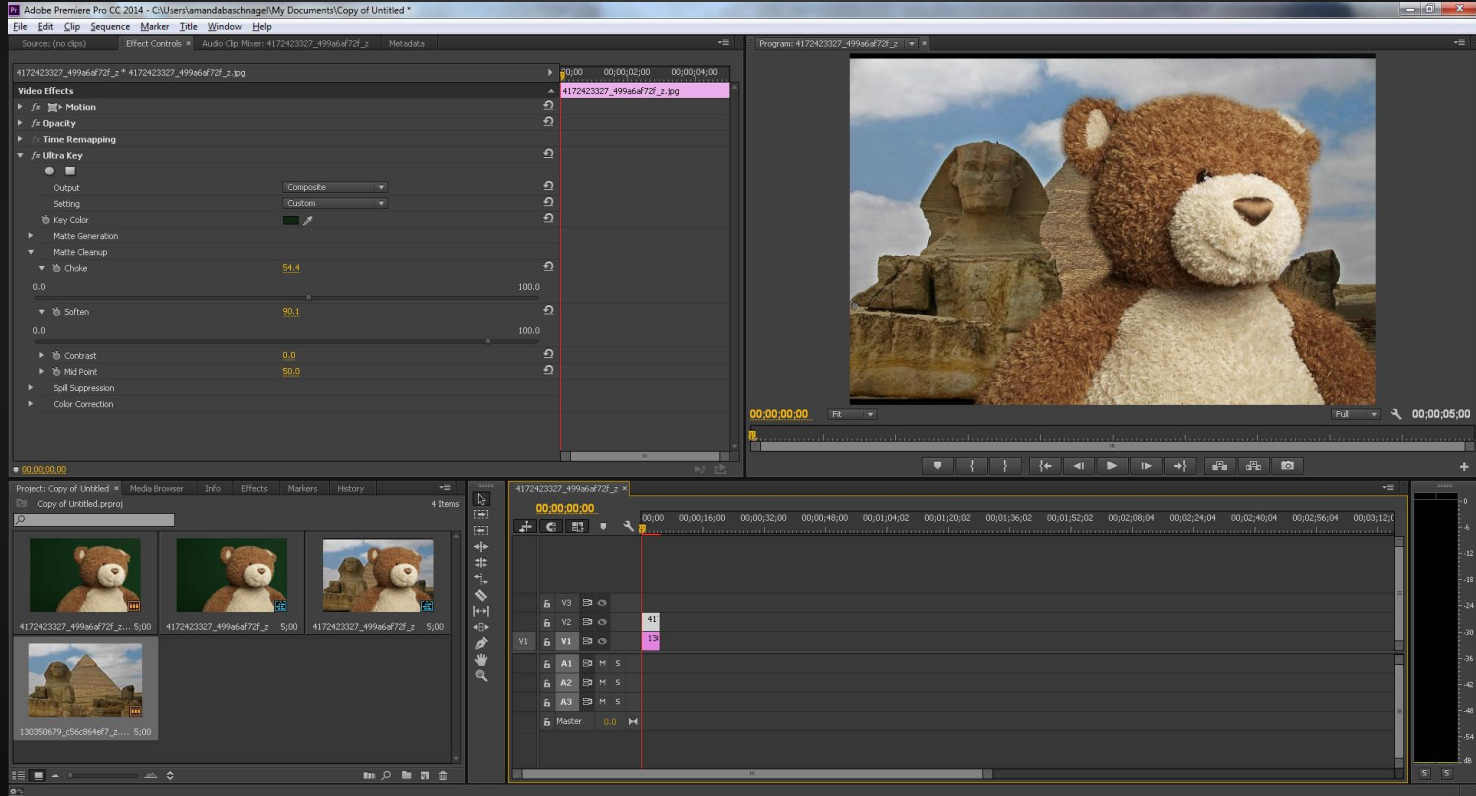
Adobe Premiere Pro CC 2014 - C:\Users\amandabaschnagel\My Documents\Copy of Untitled *

File Edit Clip Sequence Marker Title Window Help

Source: (no clips) Effect Controls × Audio Clip Mixer: 4172423327_499a6af72f_z Metadata

Program: 4172423327_499a6af72f_z ×

4172423327_499a6af72f_z * 4172423327_499a6af72f_z.jpg

00;00 00;00;02;00 00;00;04;00

4172423327_499a6af72f_z.jpg

Video Effects

fx Motion

fx Opacity

fx Time Remapping

fx Ultra Key

Output Composite

Setting Custom

Key Color

Matte Generation

Matte Cleanup

Choke 54.4

0.0 100.0

Soften 90.1

0.0 100.0

Contrast 0.0

Mid Point 50.0

Spill Suppression

Color Correction

00;00;00;00

00;00;00;00 Fit Full 00;00;05;00

Project: Copy of Untitled × Media Browser Info Effects Markers History

Copy of Untitled.prproj 4 Items

4172423327_499a6af72f_z... 5;00

4172423327_499a6af72f_z 5;00

4172423327_499a6af72f_z 5;00

130350679_c56c864ef7_z... 5;00

4172423327_499a6af72f_z ×

00;00;00;00

00;00 00;00;16;00 00;00;32;00 00;00;48;00 00;01;04;02 00;01;20;02 00;01;36;02 00;01;52;02 00;02;08;04 00;02;24;04 00;02;40;04 00;02;56;04 00;03;12;0

V3

V2 41

V1 V1 13

A1 M S

A2 M S

A3 M S

Master 0.0

0 -6 -12 -18 -24 -30 -36 -42 -48 -54 dB

S S